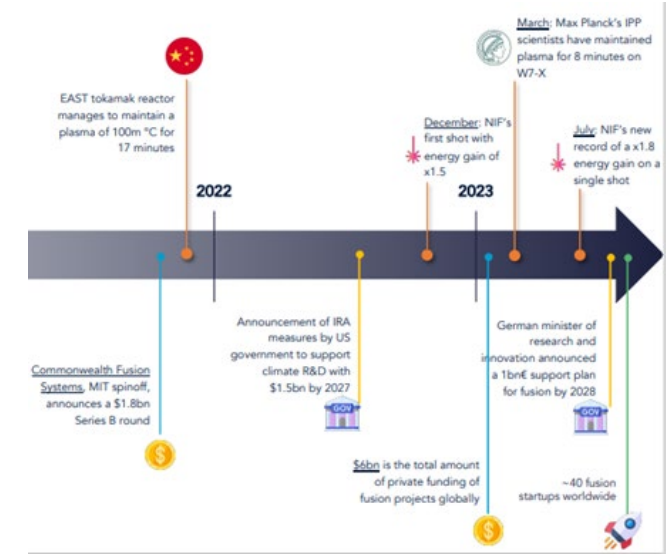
EAST tokamak reactor manages to maintain a plasma of 100m °C for 17 minutes

2022

December: NIF's first shot with energy gain of x1.5

2023

March: Max Planck's IPP scientists have maintained plasma for 8 minutes on W7-X

July: NIF's new record of a x1.8 energy gain on a single shot

Commonwealth Fusion Systems, MIT spinoff, announces a $1.8bn Series B round

Announcement of IRA measures by US government to support climate R&D with $1.5bn by 2027

GOV

$6bn is the total amount of private funding of fusion projects globally

German minister of research and innovation announced a 1bn€ support plan for fusion by 2028

GOV

~40 fusion startups worldwide